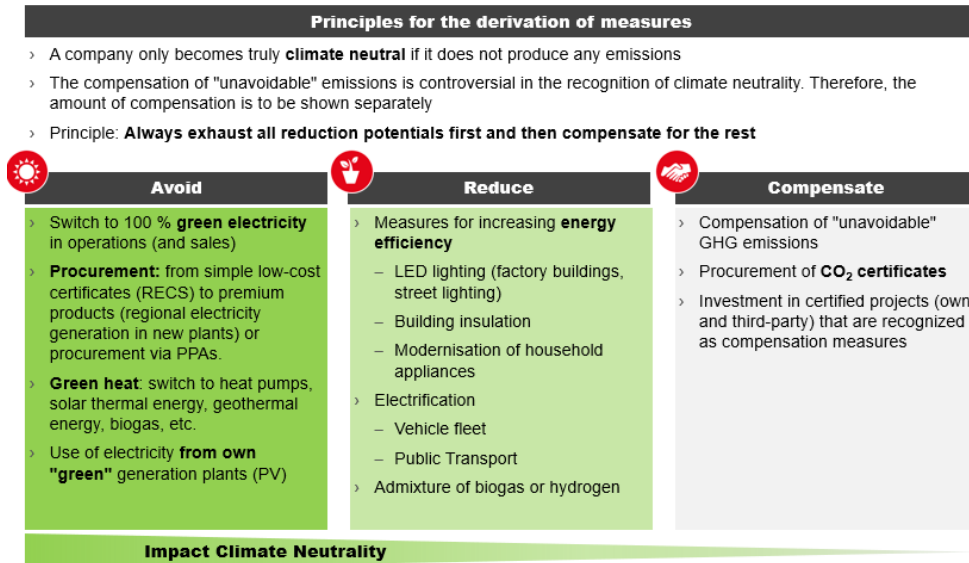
Principles for the derivation of measures

› A company only becomes truly **climate neutral** if it does not produce any emissions

› The compensation of "unavoidable" emissions is controversial in the recognition of climate neutrality. Therefore, the amount of compensation is to be shown separately

› Principle: **Always exhaust all reduction potentials first and then compensate for the rest**

Avoid

› Switch to 100 % **green electricity** in operations (and sales)

› **Procurement:** from simple low-cost certificates (RECS) to premium products (regional electricity generation in new plants) or procurement via PPAs.

› **Green heat**: switch to heat pumps, solar thermal energy, geothermal energy, biogas, etc.

› Use of electricity **from own "green"** generation plants (PV)

Reduce

› Measures for increasing **energy efficiency**

– LED lighting (factory buildings, street lighting)

– Building insulation

– Modernisation of household appliances

› Electrification

– Vehicle fleet

– Public Transport

› Admixture of biogas or hydrogen

Compensate

› Compensation of "unavoidable" GHG emissions

› Procurement of **$CO_2$ certificates**

› Investment in certified projects (own and third-party) that are recognized as compensation measures

Impact Climate Neutrality